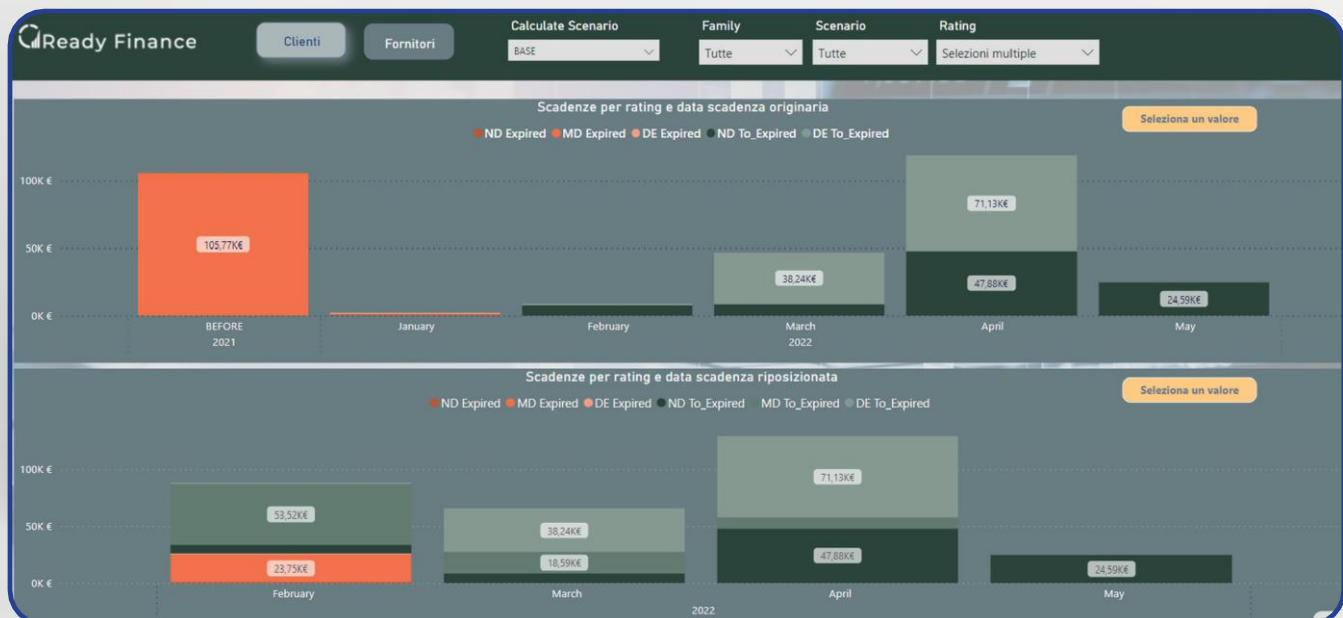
Ready Finance

Clienti

Fornitori

Calculate Scenario

BASE

Family

Tutte

Scenario

Tutte

Rating

Selezioni multiple

Scadenze per rating e data scadenza originaria

ND Expired MD Expired DE Expired ND To_Expired DE To_Expired

Seleziona un valore

100K €

50K €

0K €

105,77K€

71,13K€

38,24K€

47,88K€

24,59K€

BEFORE

2021

January

February

March

2022

April

May

Scadenze per rating e data scadenza riposizionata

ND Expired MD Expired DE Expired ND To_Expired MD To_Expired DE To_Expired

Seleziona un valore

100K €

50K €

0K €

53,52K€

23,75K€

38,24K€

18,59K€

71,13K€

47,88K€

24,59K€

February

March

April

May

2022